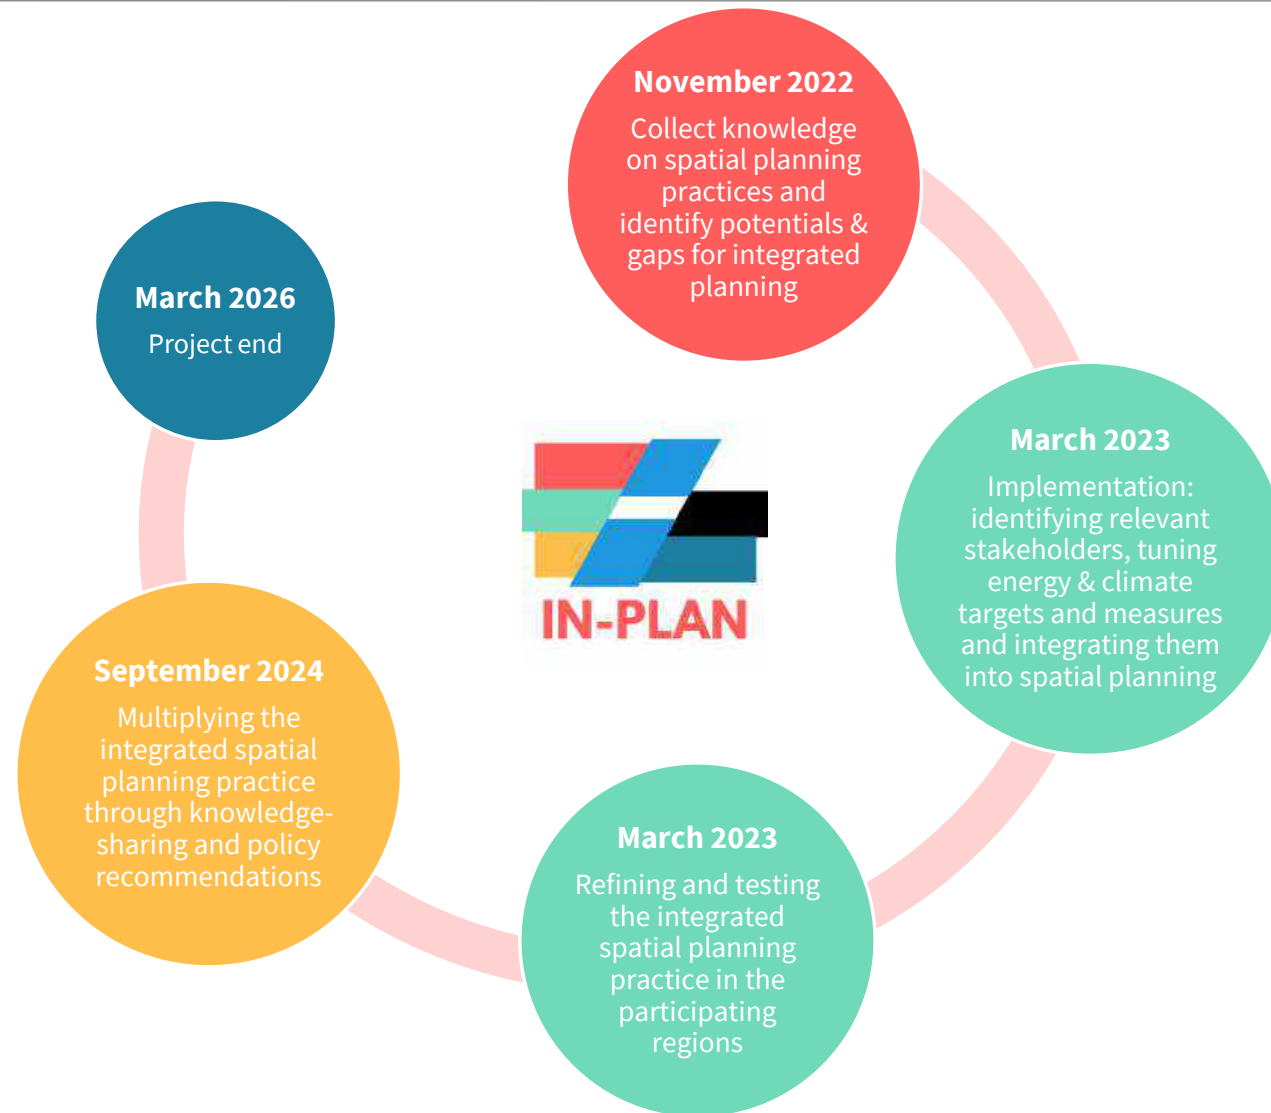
November 2022
Collect knowledge on spatial planning practices and identify potentials & gaps for integrated planning

March 2023
Implementation: identifying relevant stakeholders, tuning energy & climate targets and measures and integrating them into spatial planning

March 2023
Refining and testing the integrated spatial planning practice in the participating regions

September 2024
Multiplying the integrated spatial planning practice through knowledge-sharing and policy recommendations

March 2026
Project end

IN-PLAN